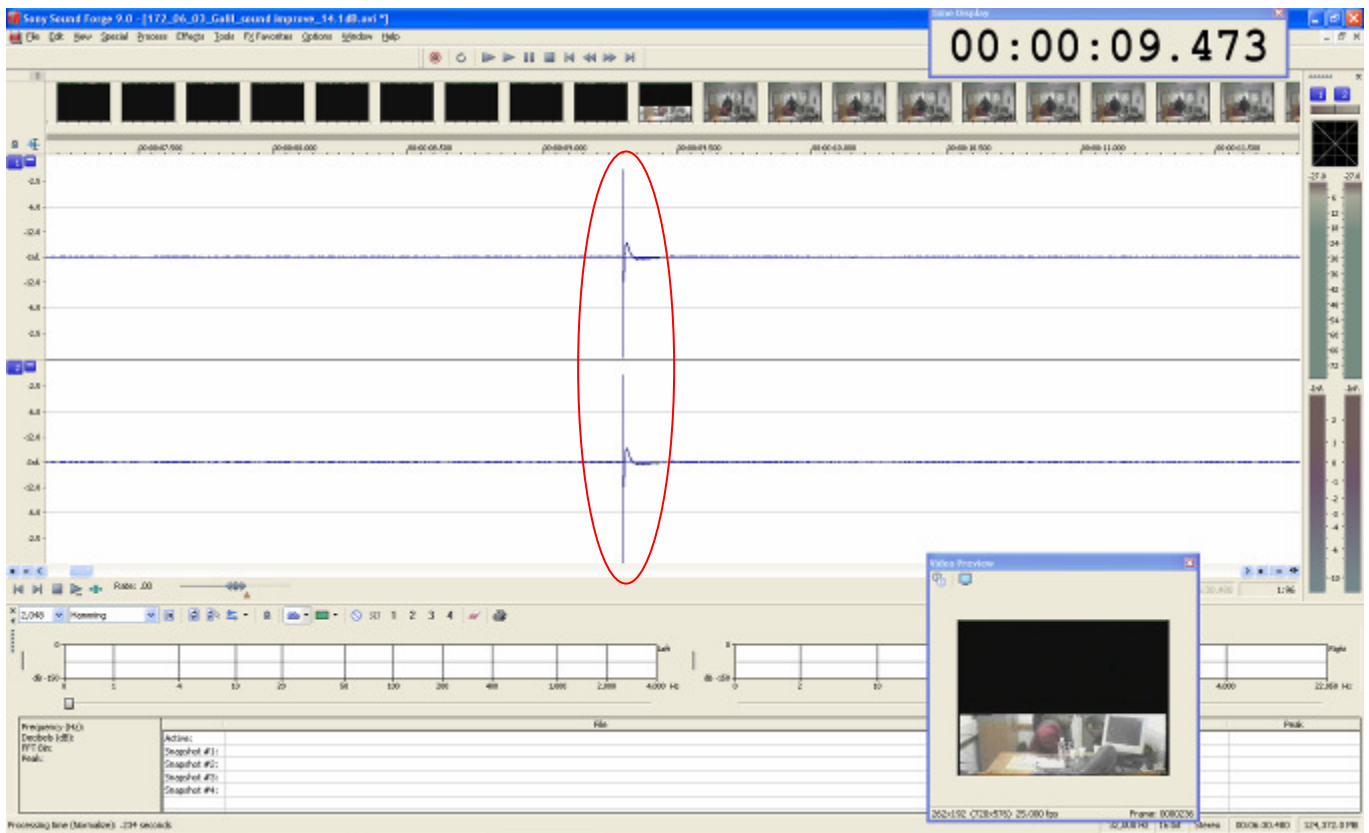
Sony Sound Forge 9.0 - [172_06_03_Galil_sound improve_14.1dB.avi *]

File Edit View Special Process Effects Tools FX Favorites Options Window Help

Time Display

00:00:09.473

00:00:07.500 00:00:08.000 00:00:08.500 00:00:09.000 00:00:09.500 00:00:10.000 00:00:10.500 00:00:11.000 00:00:11.500

1

-2.5
-6.0
-12.0
-Inf.
-12.0
-6.0
-2.5

2

-2.5
-6.0
-12.0
-Inf.
-12.0
-6.0
-2.5

Rate: .00

1:96

2,048 Hamming 1 2 3 4

0

dB -150

0 1 4 10 25 50 100 200 400 1,000 2,000 4,000 Hz

Left

dB -150

0 2 10

4,000 22,050 Hz

Right

Frequency (Hz):
Decibels (dB):
FFT Bin:
Peak:

File

Active:
Snapshot #1:
Snapshot #2:
Snapshot #3:
Snapshot #4:

Peak

Video Preview

262x192 (720x576) 25.000 fps

Frame: 0000236

Processing time (Normalize): .234 seconds

32,000 Hz 16 bit Stereo 00:06:30.480 124,372.0 MB